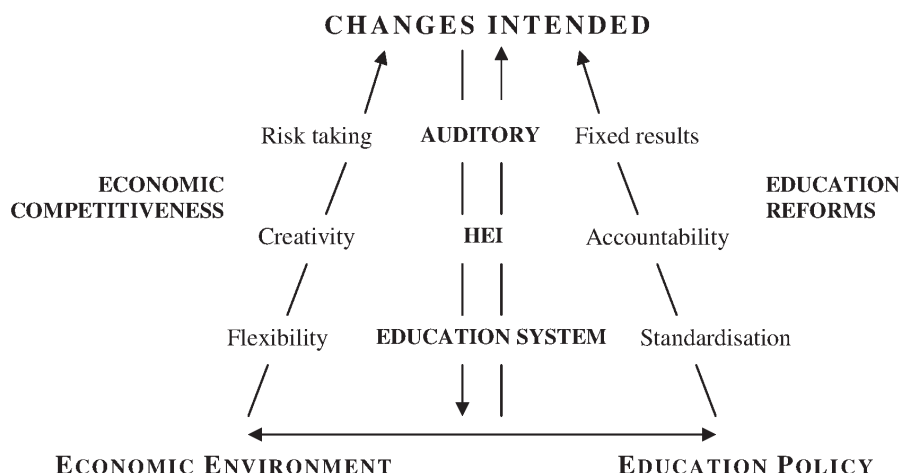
CHANGES INTENDED

Risk taking

AUDITORY

Fixed results

ECONOMIC COMPETITIVENESS

EDUCATION REFORMS

Creativity

HEI

Accountability

Flexibility

EDUCATION SYSTEM

Standardisation

ECONOMIC ENVIRONMENT

EDUCATION POLICY